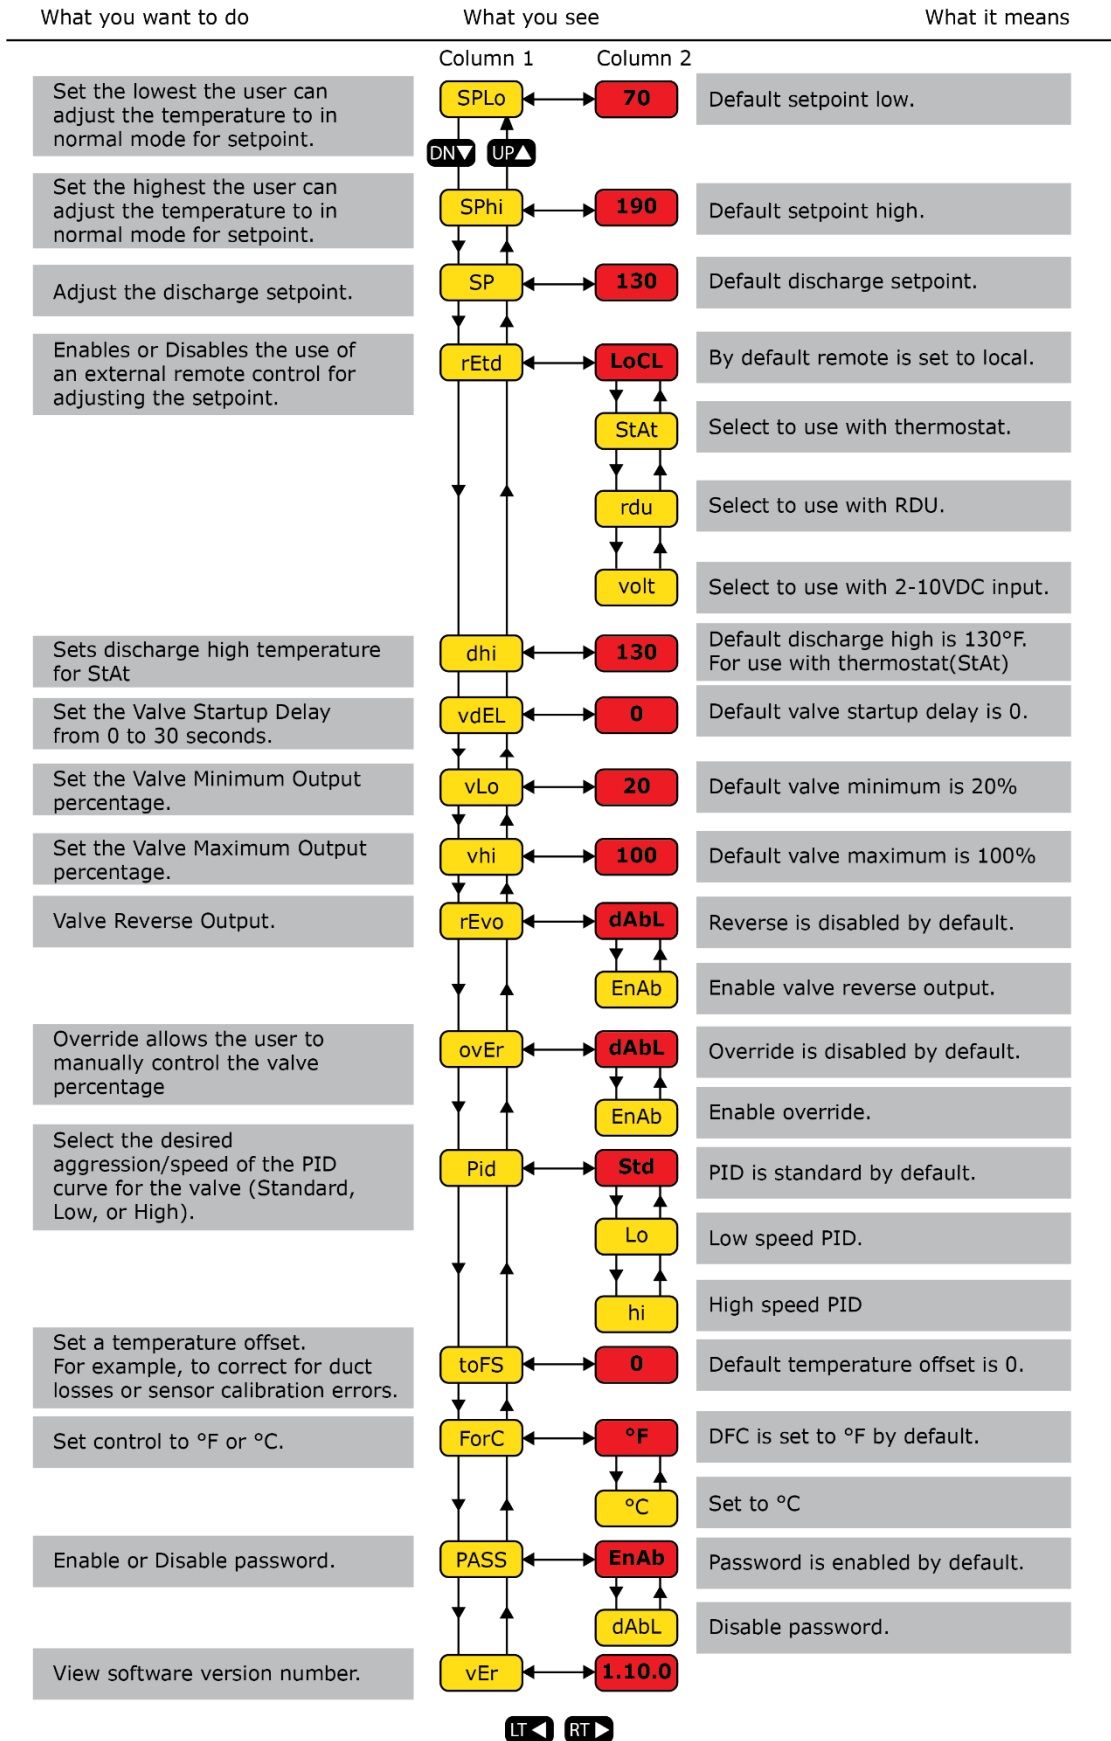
What you want to do | What you see | What it means

Column 1 | Column 2

| What you want to do | Column 1 | Column 2 | What it means |
|---|---|---|---|
| Set the lowest the user can adjust the temperature to in normal mode for setpoint. | SPLo | 70 | Default setpoint low. |
| | DN▼ UP▲ | | |
| Set the highest the user can adjust the temperature to in normal mode for setpoint. | SPhi | 190 | Default setpoint high. |
| Adjust the discharge setpoint. | SP | 130 | Default discharge setpoint. |
| Enables or Disables the use of an external remote control for adjusting the setpoint. | rEtd | LoCL | By default remote is set to local. |
| | | StAt | Select to use with thermostat. |
| | | rdu | Select to use with RDU. |
| | | volt | Select to use with 2-10VDC input. |
| Sets discharge high temperature for StAt | dhi | 130 | Default discharge high is 130°F. For use with thermostat(StAt) |
| Set the Valve Startup Delay from 0 to 30 seconds. | vdEL | 0 | Default valve startup delay is 0. |
| Set the Valve Minimum Output percentage. | vLo | 20 | Default valve minimum is 20% |
| Set the Valve Maximum Output percentage. | vhi | 100 | Default valve maximum is 100% |
| Valve Reverse Output. | rEvo | dAbL | Reverse is disabled by default. |
| | | EnAb | Enable valve reverse output. |
| Override allows the user to manually control the valve percentage | ovEr | dAbL | Override is disabled by default. |
| | | EnAb | Enable override. |
| Select the desired aggression/speed of the PID curve for the valve (Standard, Low, or High). | Pid | Std | PID is standard by default. |
| | | Lo | Low speed PID. |
| | | hi | High speed PID |
| Set a temperature offset. For example, to correct for duct losses or sensor calibration errors. | toFS | 0 | Default temperature offset is 0. |
| Set control to °F or °C. | ForC | °F | DFC is set to °F by default. |
| | | °C | Set to °C |
| Enable or Disable password. | PASS | EnAb | Password is enabled by default. |
| | | dAbL | Disable password. |
| View software version number. | vEr | 1.10.0 | |

LT◀ RT▶